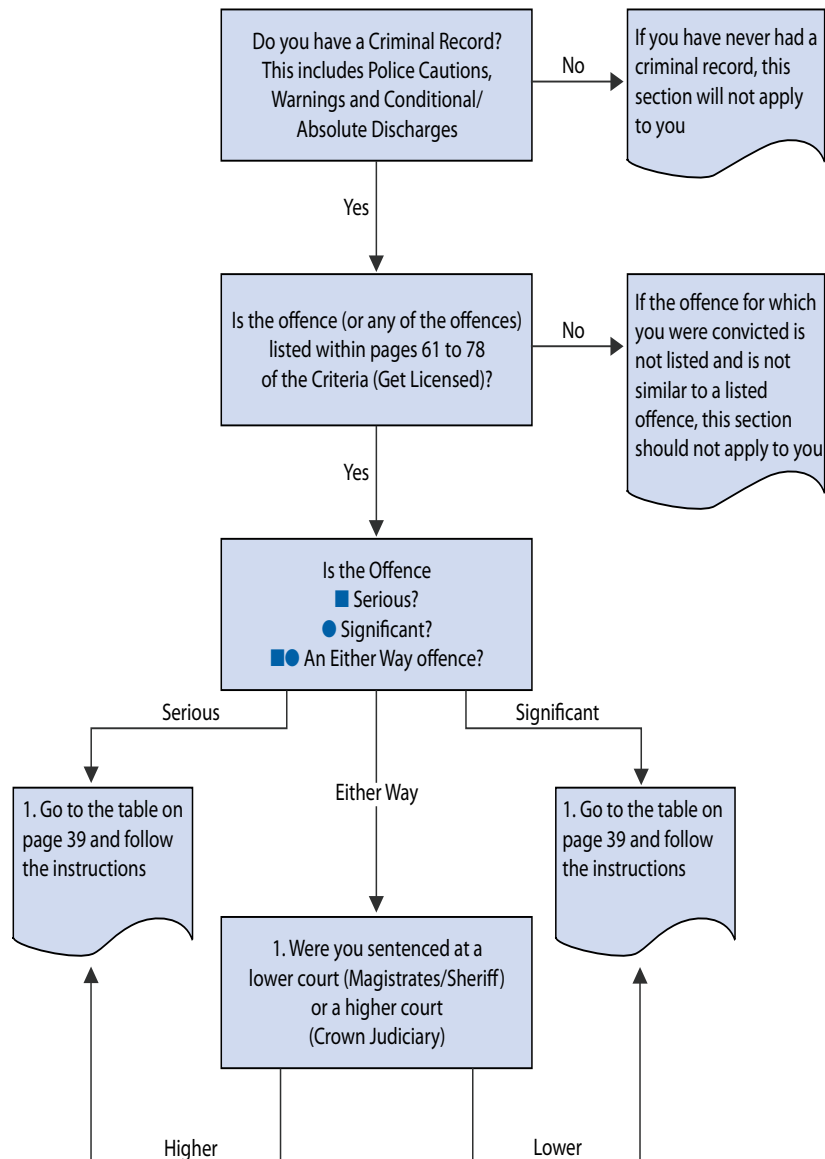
Do you have a Criminal Record? This includes Police Cautions, Warnings and Conditional/ Absolute Discharges

No

If you have never had a criminal record, this section will not apply to you

Yes

Is the offence (or any of the offences) listed within pages 61 to 78 of the Criteria (Get Licensed)?

No

If the offence for which you were convicted is not listed and is not similar to a listed offence, this section should not apply to you

Yes

Is the Offence
■ Serious?
● Significant?
■● An Either Way offence?

Serious

Significant

Either Way

1. Go to the table on page 39 and follow the instructions

1. Go to the table on page 39 and follow the instructions

1. Were you sentenced at a lower court (Magistrates/Sheriff) or a higher court (Crown Judiciary)

Higher

Lower